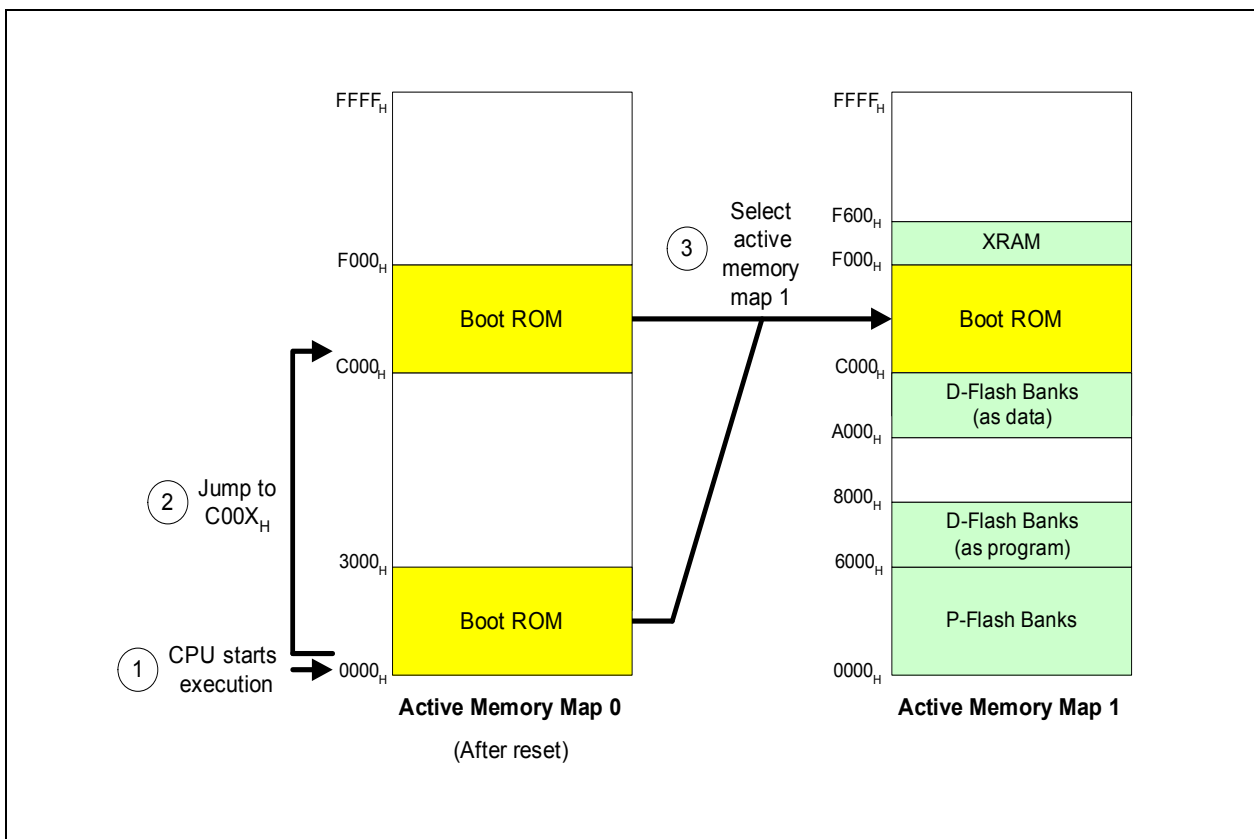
$FFFF_H$

$F000_H$

Boot ROM

$C000_H$

$3000_H$

Boot ROM

$0000_H$

Active Memory Map 0

(After reset)

2 Jump to $C00X_H$

1 CPU starts execution

3 Select active memory map 1

$FFFF_H$

$F600_H$

XRAM

$F000_H$

Boot ROM

$C000_H$

D-Flash Banks (as data)

$A000_H$

$8000_H$

D-Flash Banks (as program)

$6000_H$

P-Flash Banks

$0000_H$

Active Memory Map 1